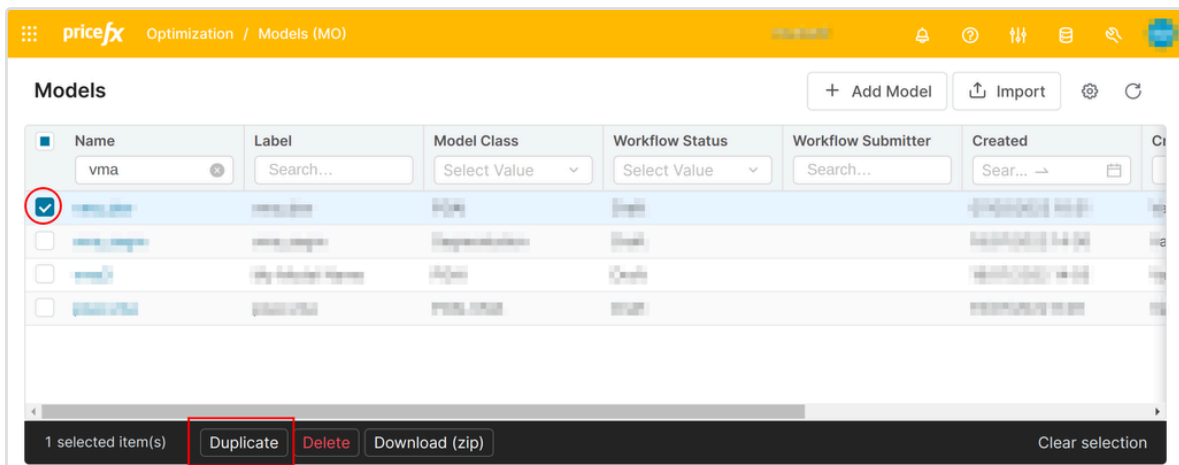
pricefx Optimization / Models (MO)

Models

+ Add Model Import

| Name | Label | Model Class | Workflow Status | Workflow Submitter | Created | Cr |
|---|---|---|---|---|---|---|
| vma | Search... | Select Value | Select Value | Search... | Sear... → | |
| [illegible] | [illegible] | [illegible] | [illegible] | | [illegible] | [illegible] |
| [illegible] | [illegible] | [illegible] | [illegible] | | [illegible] | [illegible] |
| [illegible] | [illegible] | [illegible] | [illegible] | | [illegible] | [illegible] |
| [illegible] | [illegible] | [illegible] | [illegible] | | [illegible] | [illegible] |

1 selected item(s) Duplicate Delete Download (zip) Clear selection